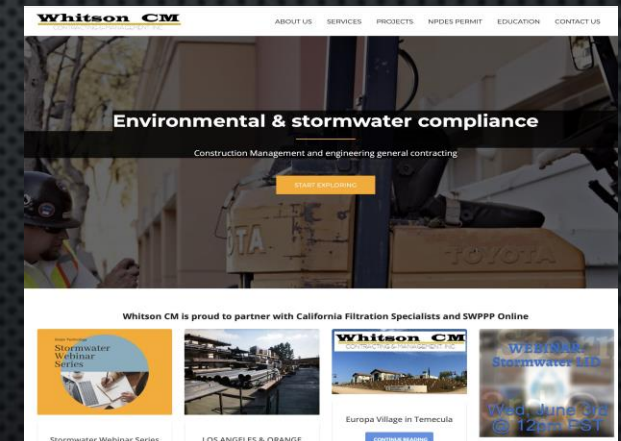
Whitson CM

ABOUT US SERVICES PROJECTS NPDES PERMIT EDUCATION CONTACT US

Environmental & stormwater compliance

Construction Management and engineering general contracting

START EXPLORING

TOYOTA

Whitson CM is proud to partner with California Filtration Specialists and SWPPP Online

Stormwater Webinar Series

Stormwater Webinar Series

LOS ANGELES & ORANGE

Whitson CM

Europa Village in Temecula

CONTINUE READING

WEBINAR Stormwater LID

Wed, June 3rd @ 12pm EST